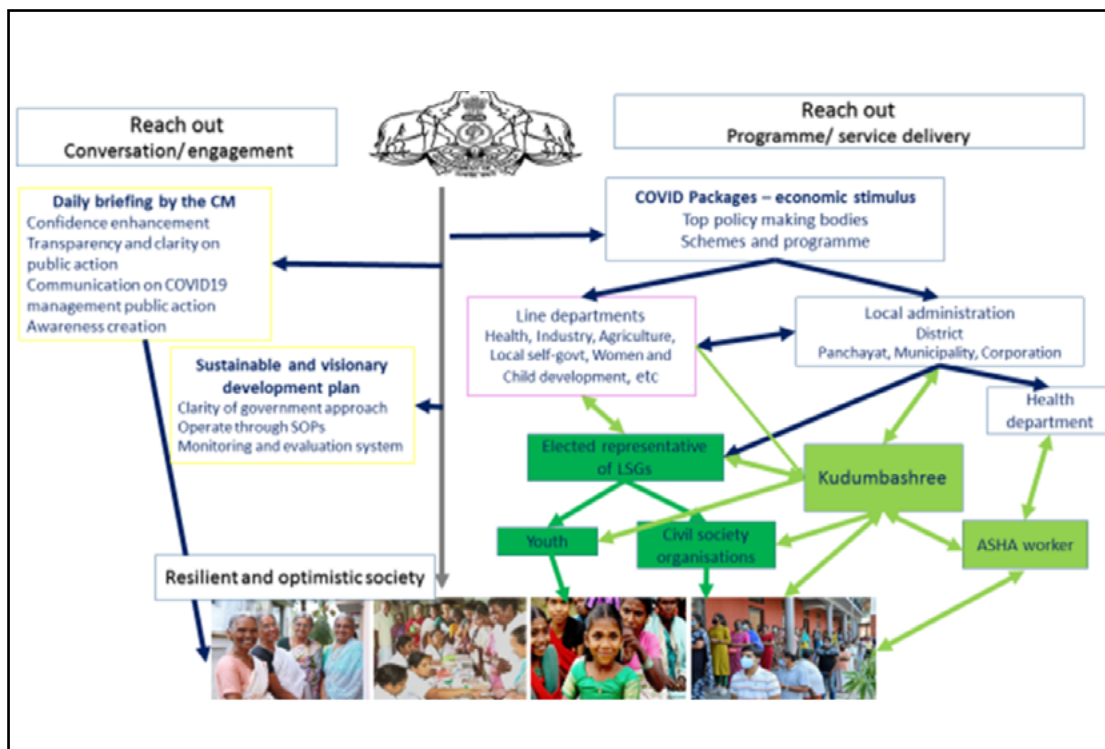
Reach out
Conversation/ engagement

Reach out
Programme/ service delivery

Daily briefing by the CM
Confidence enhancement
Transparency and clarity on public action
Communication on COVID19 management public action
Awareness creation

COVID Packages – economic stimulus
Top policy making bodies
Schemes and programme

Line departments
Health, Industry, Agriculture, Local self-govt, Women and Child development, etc

Local administration
District
Panchayat, Municipality, Corporation

Sustainable and visionary development plan
Clarity of government approach
Operate through SOPs
Monitoring and evaluation system

Health department

Elected representative of LSGs

Kudumbashree

Youth

Civil society organisations

ASHA worker

Resilient and optimistic society